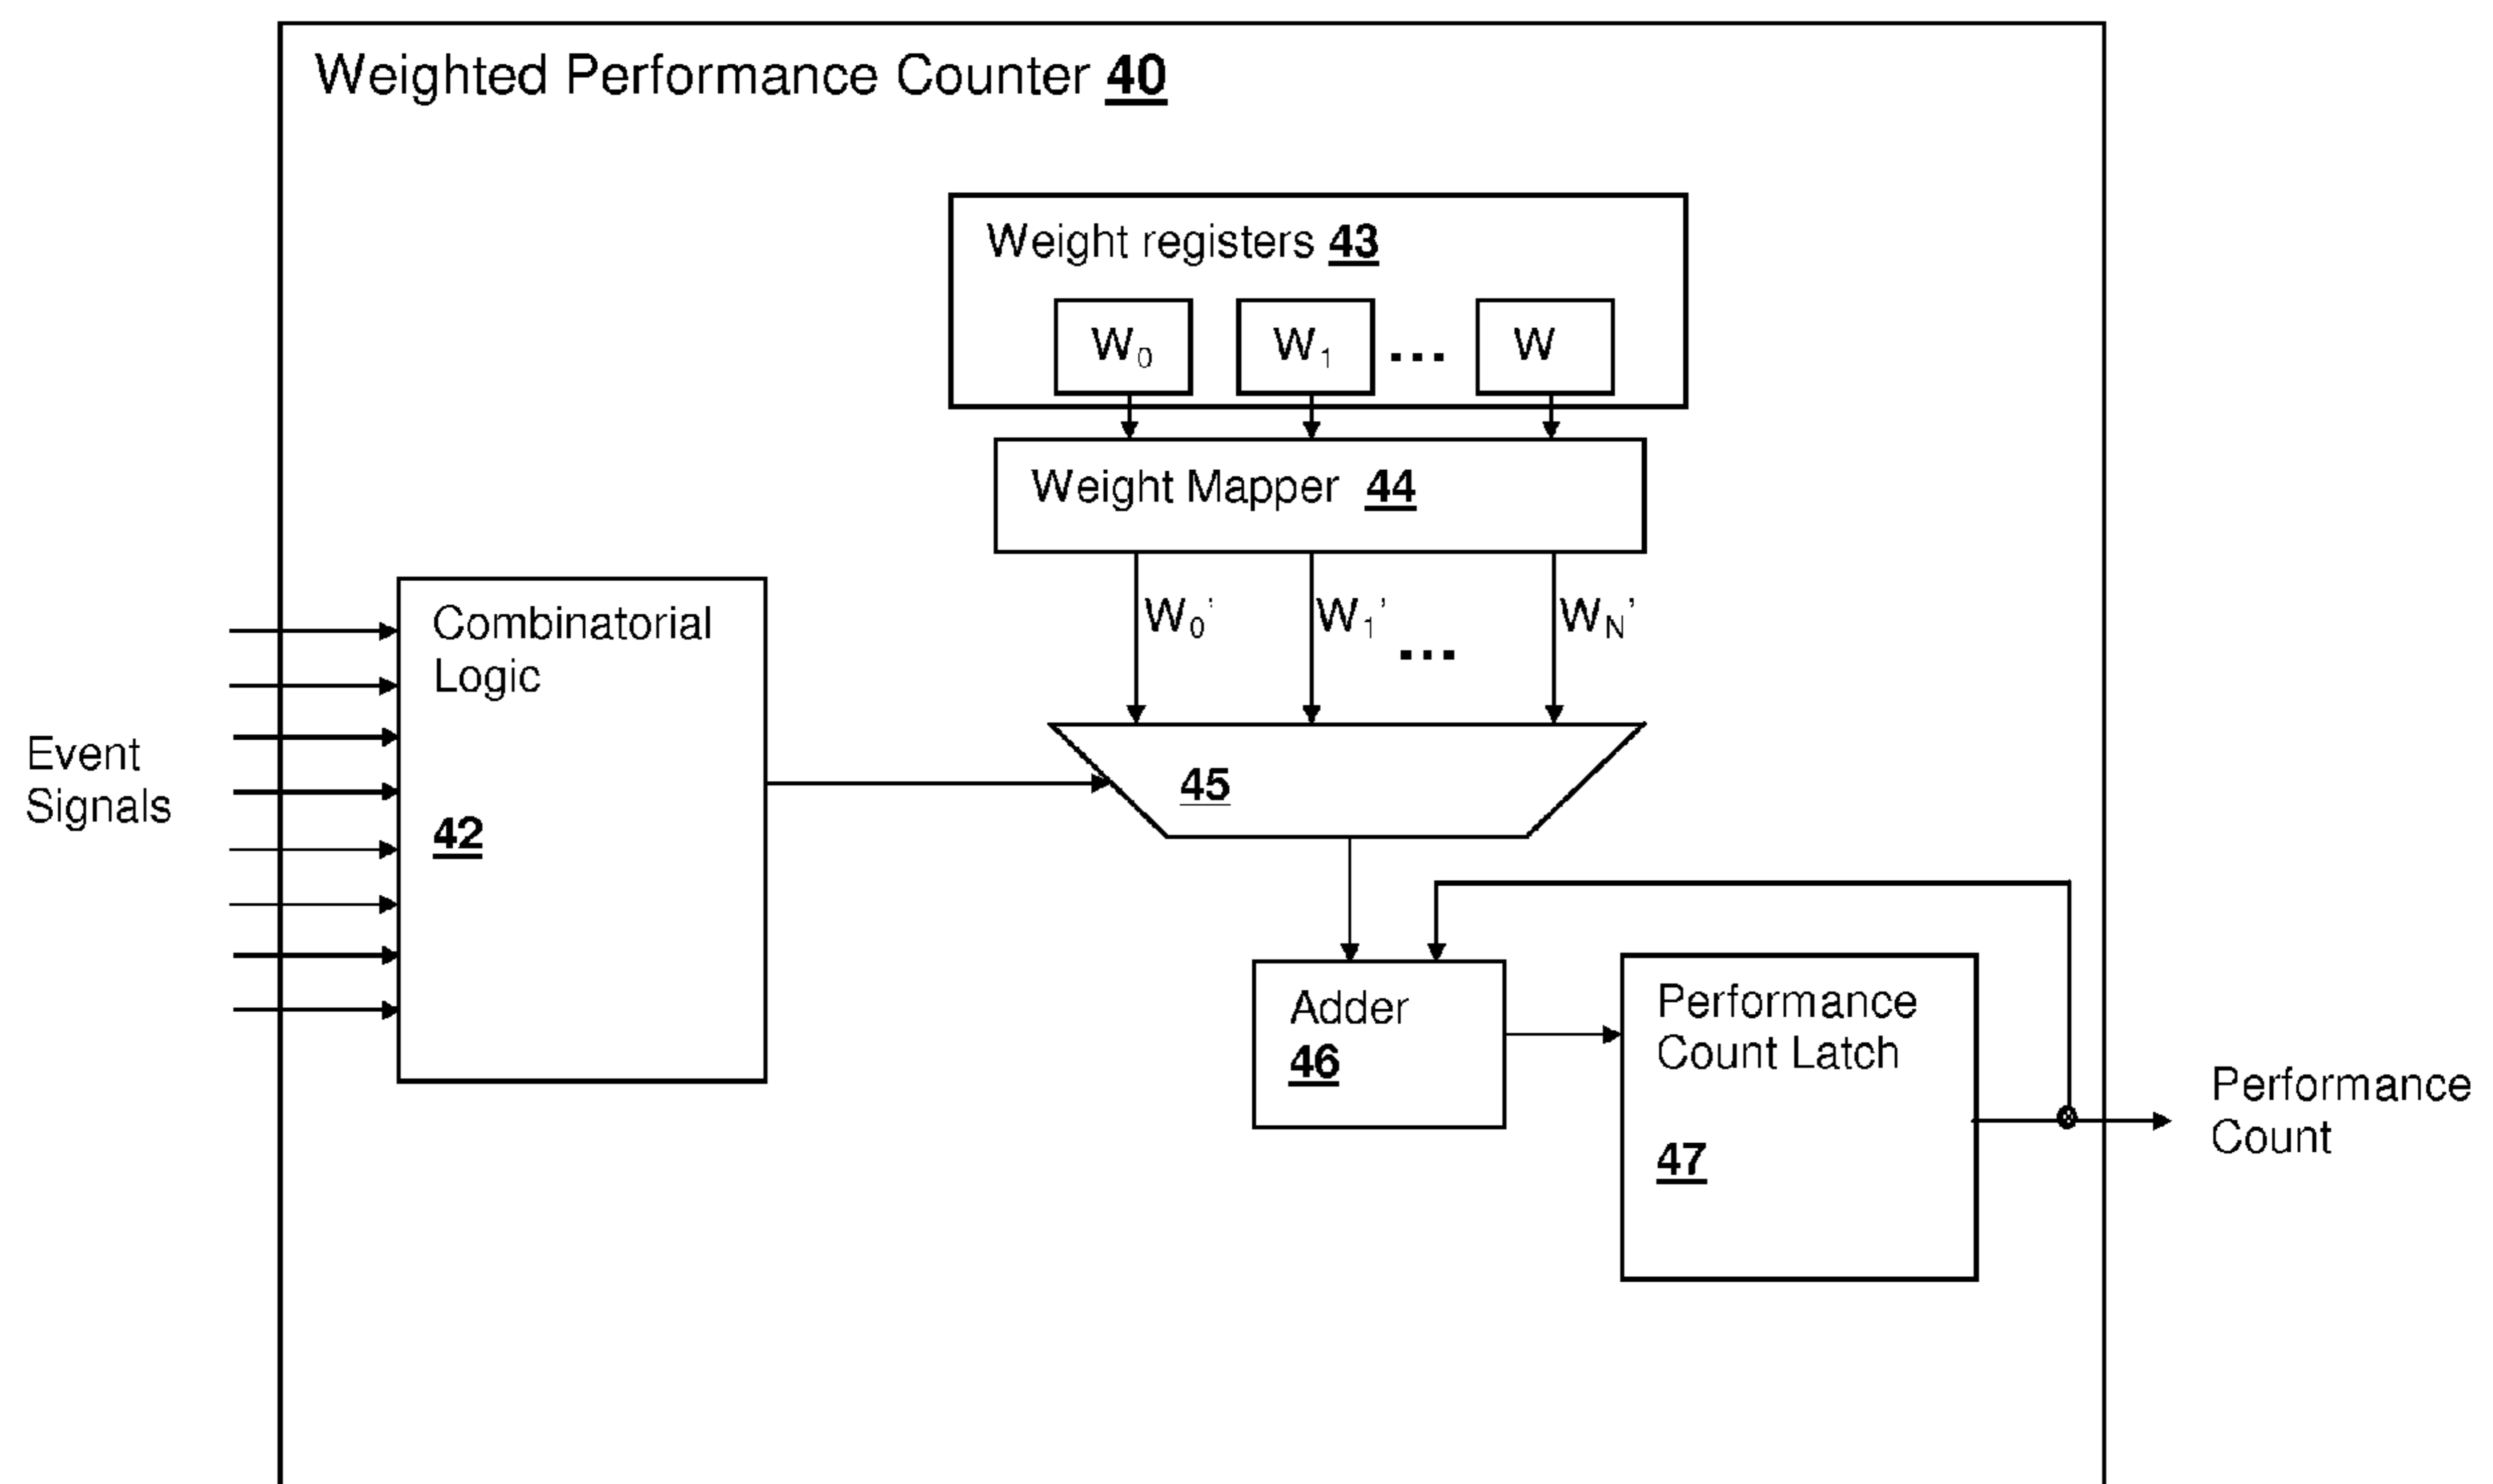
Weighted Performance Counter 40

Weight registers 43

$W_0$

$W_1$

...

W

Weight Mapper 44

$W_0'$

$W_1'$

...

$W_N'$

Combinatorial Logic

42

Event Signals

45

Adder 46

Performance Count Latch

47

Performance Count